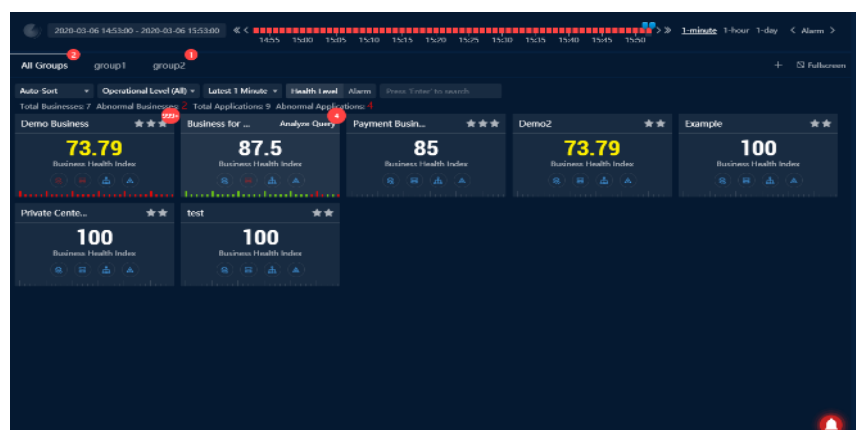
2020-03-06 14:53:00 - 2020-03-06 15:53:00 « ‹ 14:55 15:00 15:05 15:10 15:15 15:20 15:25 15:30 15:35 15:40 15:45 15:50 › » 1-minute 1-hour 1-day ‹ Alarm ›

All Groups 2 group1 group2 1

+ Fullscreen

Auto-Sort Operational Level (All) Latest 1 Minute Health Level Alarm Press 'Enter' to search

Total Businesses: 7 Abnormal Businesses: 2 Total Applications: 9 Abnormal Applications: 4

Demo Business
73.79
Business Health Index

Business for ... Analyze Query 4
87.5
Business Health Index

Payment Busin...
85
Business Health Index

Demo2
73.79
Business Health Index

Example
100
Business Health Index

Private Cente...
100
Business Health Index

test
100
Business Health Index